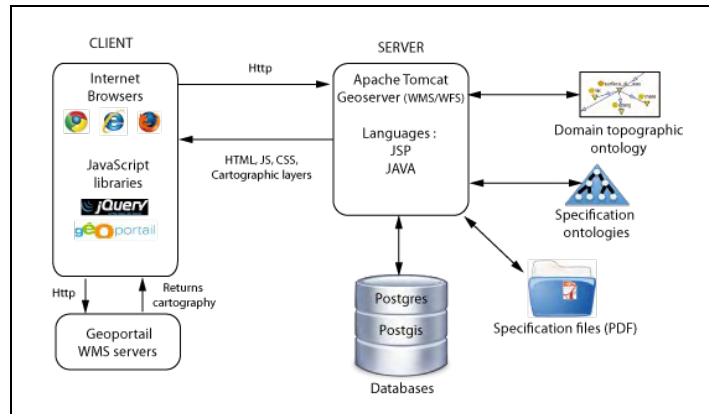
CLIENT

Internet Browsers

JavaScript libraries

jQuery

géoportail

Http

Returns cartography

Geoportail WMS servers

Http

HTML, JS, CSS, Cartographic layers

SERVER

Apache Tomcat Geoserver (WMS/WFS)

Languages : JSP JAVA

Domain topographic ontology

Specification ontologies

Specification files (PDF)

Postgres

Postgis

Databases